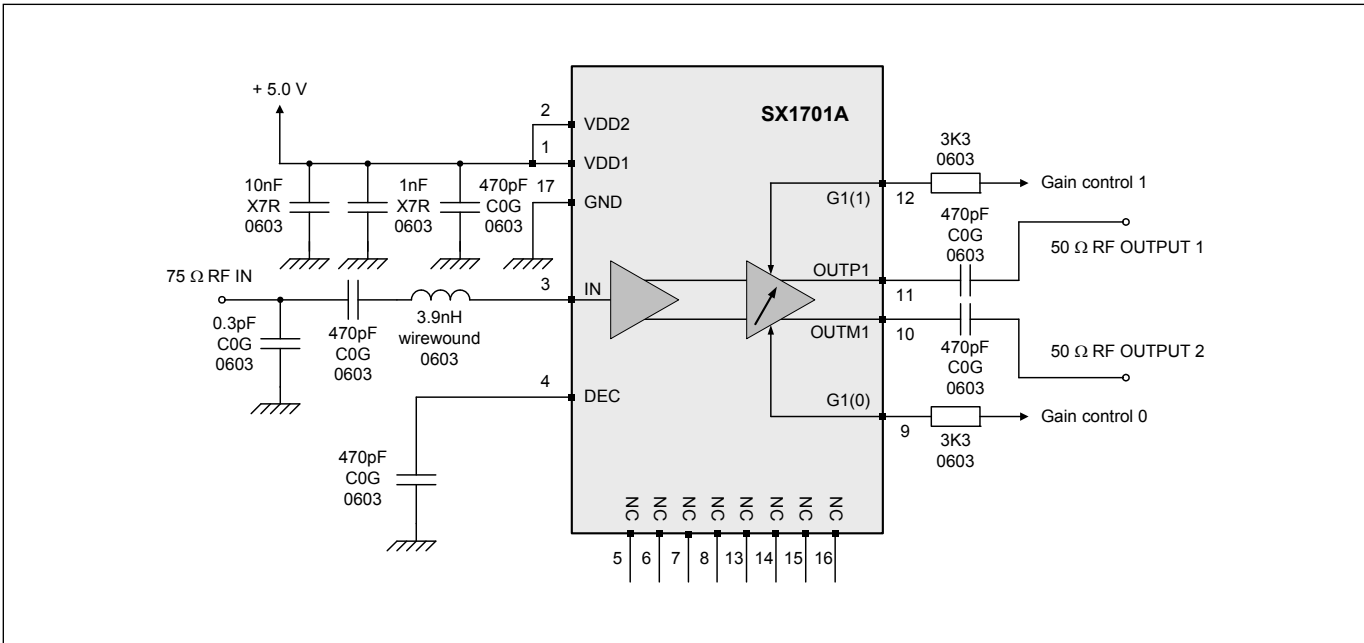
+ 5.0 V

SX1701A

2 VDD2
1 VDD1
17 GND

10nF
X7R
0603

1nF
X7R
0603

470pF
C0G
0603

75 Ω RF IN

0.3pF
C0G
0603

470pF
C0G
0603

3.9nH
wirewound
0603

3 IN

4 DEC

470pF
C0G
0603

3K3
0603

Gain control 1

G1(1) 12

470pF
C0G
0603

50 Ω RF OUTPUT 1

OUTP1 11

OUTM1 10

470pF
C0G
0603

50 Ω RF OUTPUT 2

G1(0)

Gain control 0

9

3K3
0603

NC NC NC NC NC NC NC NC

5 6 7 8 13 14 15 16